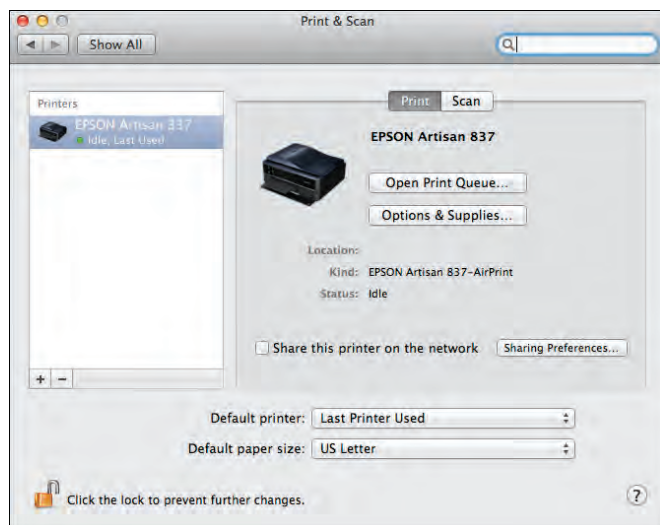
Print & Scan

Show All

Printers

EPSON Artisan 837
Idle, Last Used

Print Scan

EPSON Artisan 837

Open Print Queue...

Options & Supplies...

Location:

Kind: EPSON Artisan 837-AirPrint

Status: Idle

Share this printer on the network

Sharing Preferences...

+ −

Default printer: Last Printer Used

Default paper size: US Letter

Click the lock to prevent further changes.

?